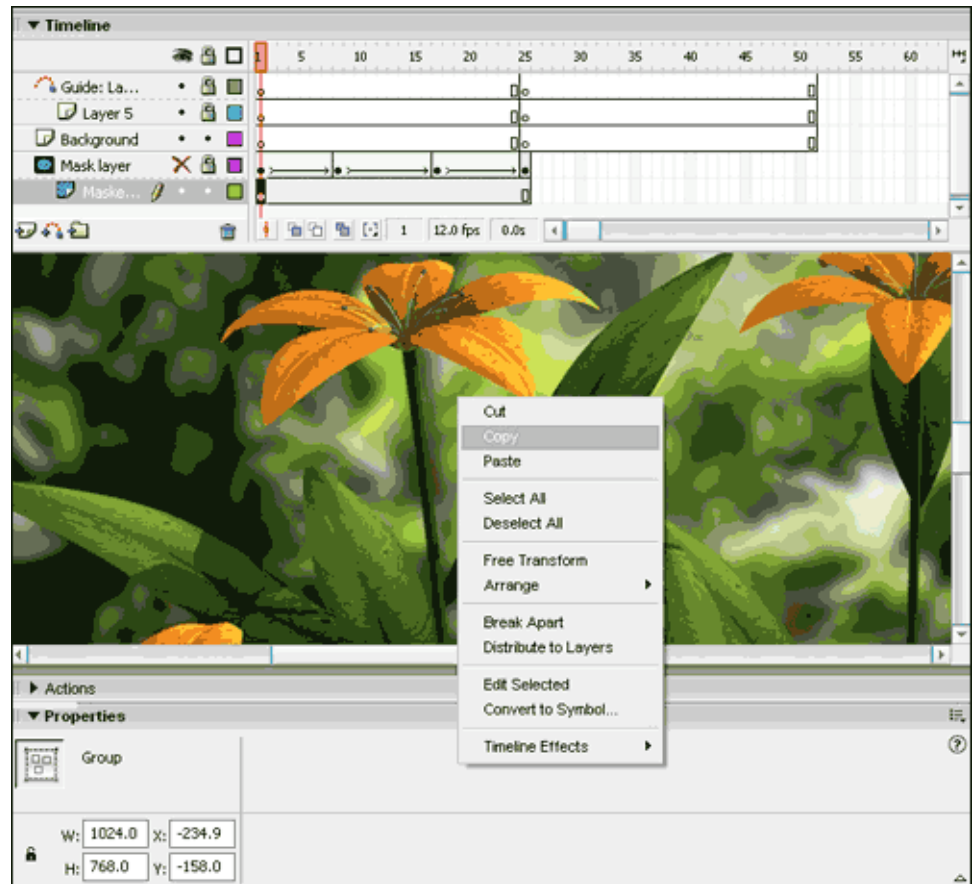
▼ Timeline

1 5 10 15 20 25 30 35 40 45 50 55 60

Guide: La...
Layer 5
Background
Mask layer
Maske...

1 12.0 fps 0.0s

Cut
Copy
Paste
Select All
Deselect All
Free Transform
Arrange
Break Apart
Distribute to Layers
Edit Selected
Convert to Symbol...
Timeline Effects

▶ Actions
▼ Properties

Group

W: 1024.0 X: -234.9
H: 768.0 Y: -158.0